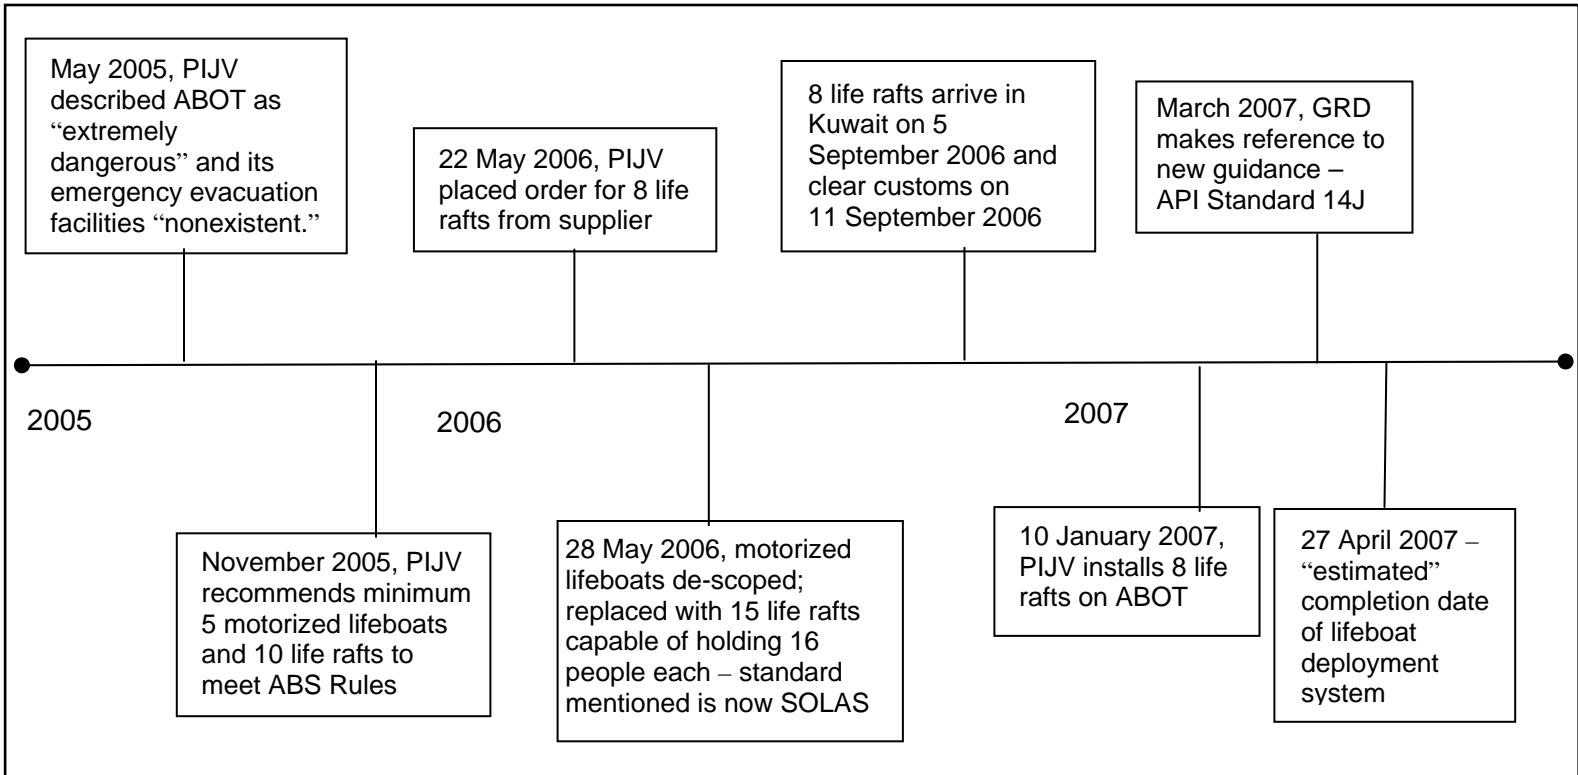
May 2005, PIJV described ABOT as "extremely dangerous" and its emergency evacuation facilities "nonexistent."

22 May 2006, PIJV placed order for 8 life rafts from supplier

8 life rafts arrive in Kuwait on 5 September 2006 and clear customs on 11 September 2006

March 2007, GRD makes reference to new guidance – API Standard 14J

2005

2006

2007

November 2005, PIJV recommends minimum 5 motorized lifeboats and 10 life rafts to meet ABS Rules

28 May 2006, motorized lifeboats de-scoped; replaced with 15 life rafts capable of holding 16 people each – standard mentioned is now SOLAS

10 January 2007, PIJV installs 8 life rafts on ABOT

27 April 2007 – "estimated" completion date of lifeboat deployment system